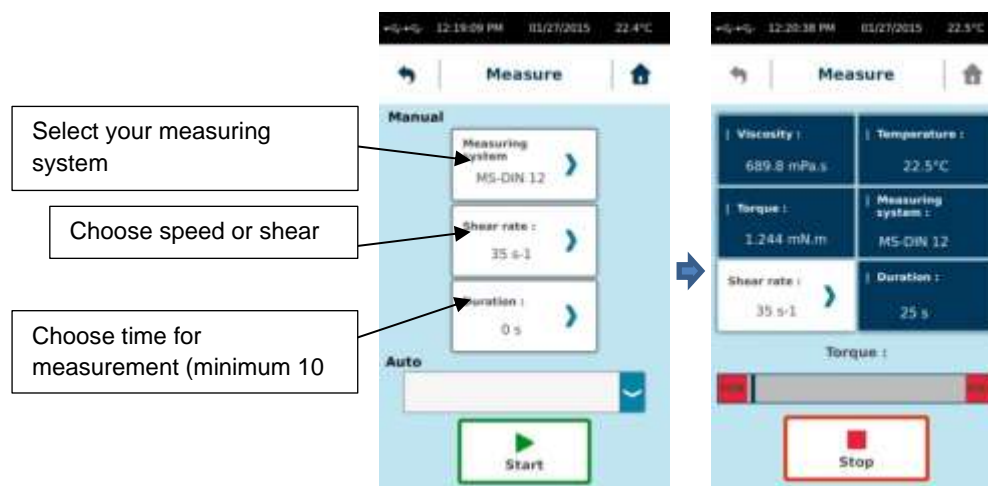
Select your measuring system

Choose speed or shear

Choose time for measurement (minimum 10

12:19:09 PM 01/27/2015 22.4°C

Measure

Manual

Measuring system
MS-DIN 12

Shear rate :
35 s-1

Duration :
0 s

Auto

Start

12:20:38 PM 01/27/2015 22.5°C

Measure

Viscosity :
689.8 mPa.s

Temperature :
22.5°C

Torque :
1.244 mN.m

Measuring system :
MS-DIN 12

Shear rate :
35 s-1

Duration :
25 s

Torque :

Stop